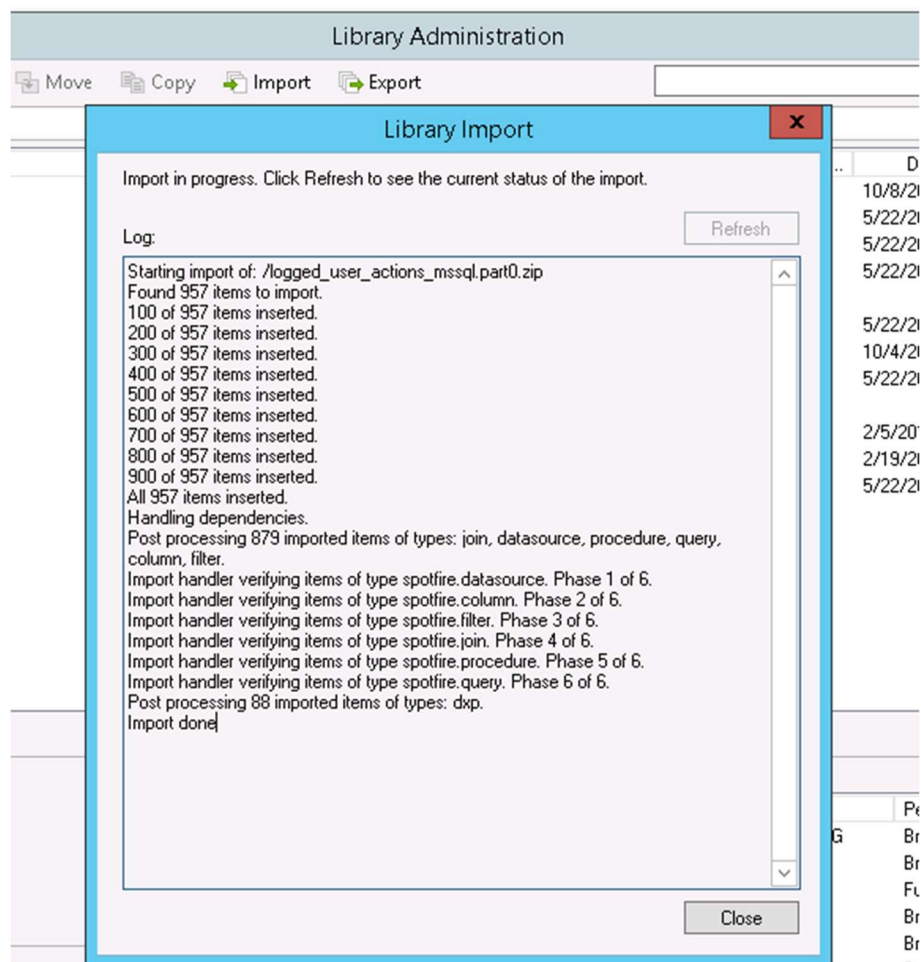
Library Administration

Move Copy Import Export

Library Import

x

Import in progress. Click Refresh to see the current status of the import.

Log:

Refresh

Starting import of: /logged_user_actions_mssql.part0.zip
Found 957 items to import.
100 of 957 items inserted.
200 of 957 items inserted.
300 of 957 items inserted.
400 of 957 items inserted.
500 of 957 items inserted.
600 of 957 items inserted.
700 of 957 items inserted.
800 of 957 items inserted.
900 of 957 items inserted.
All 957 items inserted.
Handling dependencies.
Post processing 879 imported items of types: join, datasource, procedure, query, column, filter.
Import handler verifying items of type spotfire.datasource. Phase 1 of 6.
Import handler verifying items of type spotfire.column. Phase 2 of 6.
Import handler verifying items of type spotfire.filter. Phase 3 of 6.
Import handler verifying items of type spotfire.join. Phase 4 of 6.
Import handler verifying items of type spotfire.procedure. Phase 5 of 6.
Import handler verifying items of type spotfire.query. Phase 6 of 6.
Post processing 88 imported items of types: dxp.
Import done

Close

D
10/8/20
5/22/20
5/22/20
5/22/20
5/22/20
10/4/20
5/22/20
2/5/20
2/19/20
5/22/20

Pe
G Br
Br
Fu
Br
Br